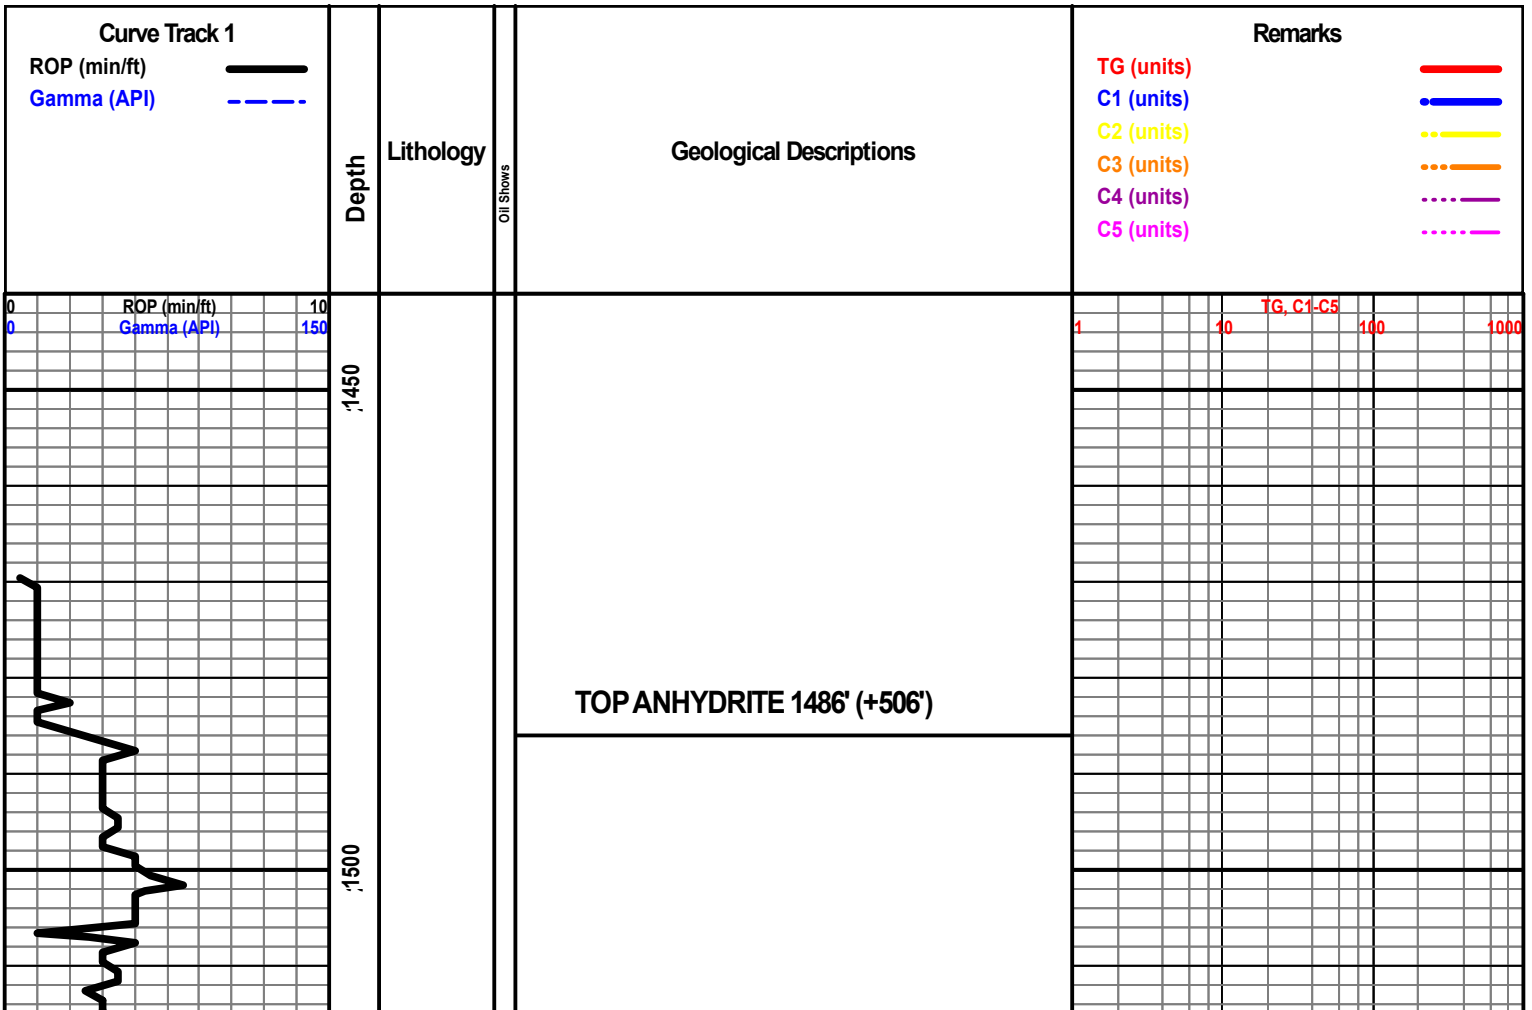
Curve Track 1
ROP (min/ft)
Gamma (API)

Depth

Lithology

Oil Shows

Geological Descriptions

Remarks
TG (units)
C1 (units)
C2 (units)
C3 (units)
C4 (units)
C5 (units)

0 ROP (min/ft) 10
0 Gamma (API) 150

TG, C1-C5
1 10 100 1000

1450

TOP ANHYDRITE 1486' (+506')

1500